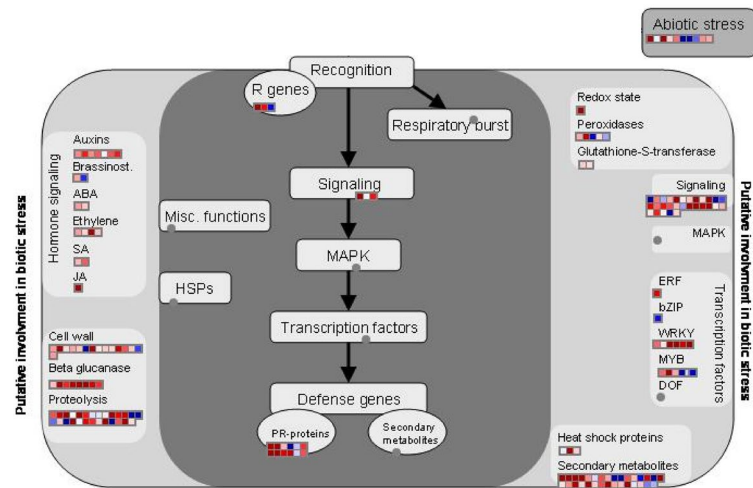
Abiotic stress

Recognition

R genes

Respiratory burst

Signaling

MAPK

Transcription factors

Defense genes

PR-proteins

Secondary metabolites

Misc. functions

HSPs

Putative involvment in biotic stress

Hormone signaling

Auxins

Brassinost.

ABA

Ethylene

SA

JA

Cell wall

Beta glucanase

Proteolysis

Redox state

Peroxidases

Glutathione-S-transferase

Signaling

MAPK

ERF

bZIP

WRKY

MYB

DOF

Transcription factors

Heat shock proteins

Secondary metabolites

Putative involvment in biotic stress